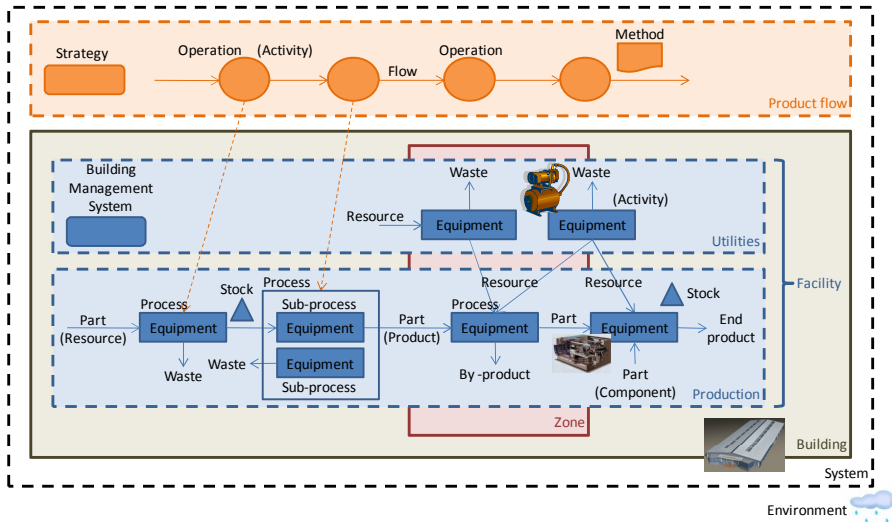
Strategy
Operation (Activity)
Flow
Operation
Method
Product flow

Building Management System
Waste
Waste
Resource
Equipment
Equipment
(Activity)
Utilities

Process
Stock
Process
Sub-process
Part (Resource)
Equipment
Equipment
Part (Product)
Process
Equipment
Resource
Resource
Part
Equipment
Stock
End product
Waste
Waste
Equipment
Sub-process
By -product
Part (Component)
Production

Facility
Zone
Building
System
Environment